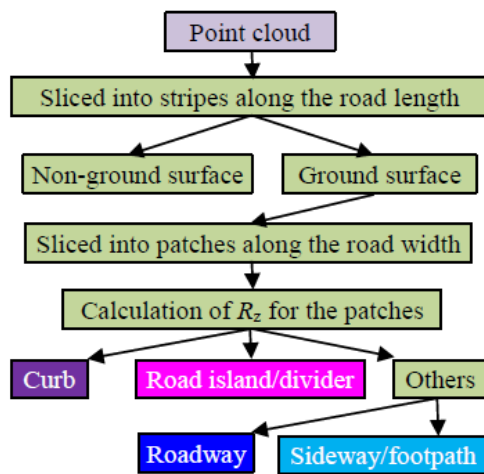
Point cloud

Sliced into stripes along the road length

Non-ground surface

Ground surface

Sliced into patches along the road width

Calculation of $R_z$ for the patches

Curb

Road island/divider

Others

Roadway

Sideway/footpath